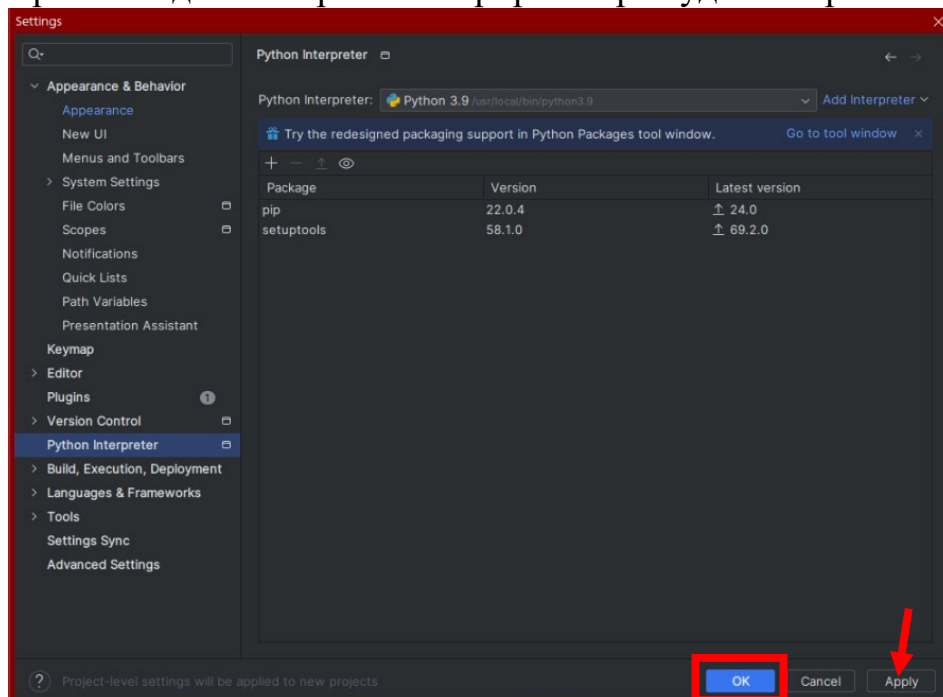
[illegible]

Settings

Appearance & Behavior
Appearance
New UI
Menus and Toolbars
System Settings
File Colors
Scopes
Notifications
Quick Lists
Path Variables
Presentation Assistant
Keymap
Editor
Plugins 1
Version Control
Python Interpreter
Build, Execution, Deployment
Languages & Frameworks
Tools
Settings Sync
Advanced Settings

Python Interpreter

Python Interpreter: Python 3.9 /usr/local/bin/python3.9 Add Interpreter

Try the redesigned packaging support in Python Packages tool window. Go to tool window

| Package | Version | Latest version |
|---|---|---|
| pip | 22.0.4 | 24.0 |
| setuptools | 58.1.0 | 69.2.0 |

Project-level settings will be applied to new projects

OK Cancel Apply